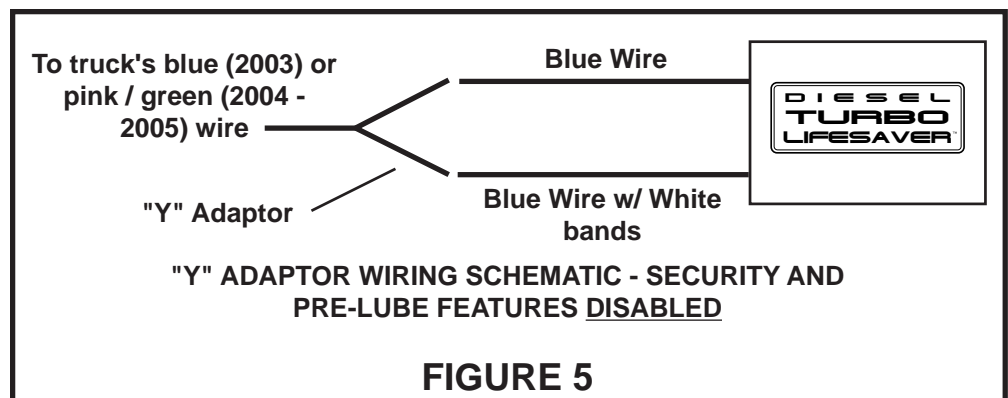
To truck's blue (2003) or pink / green (2004 - 2005) wire

Blue Wire

DIESEL
TURBO
LIFESAVER™

"Y" Adaptor

Blue Wire w/ White bands

"Y" ADAPTOR WIRING SCHEMATIC - SECURITY AND PRE-LUBE FEATURES DISABLED

FIGURE 5